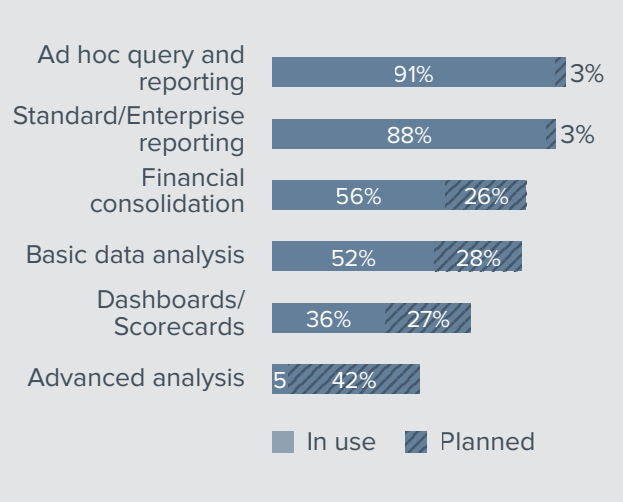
Ad hoc query and reporting
91%
3%

Standard/Enterprise reporting
88%
3%

Financial consolidation
56%
26%

Basic data analysis
52%
28%

Dashboards/ Scorecards
36%
27%

Advanced analysis
5
42%

In use
Planned